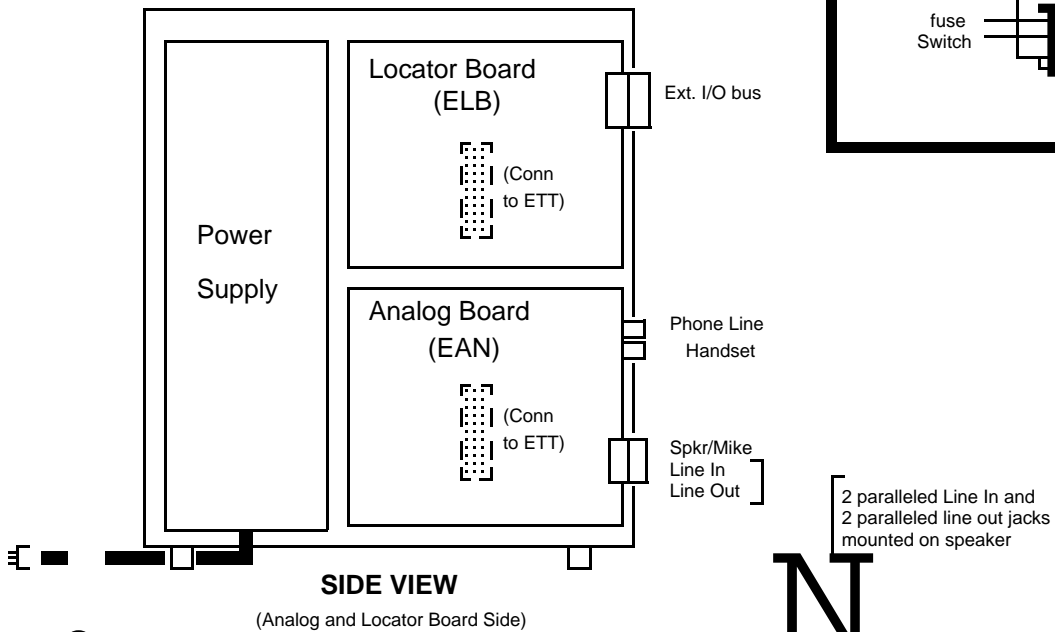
fuse
Switch

Locator Board
(ELB)

Ext. I/O bus

(Conn to ETT)

Power Supply

Analog Board
(EAN)

Phone Line
Handset

(Conn to ETT)

Spkr/Mike
Line In
Line Out

2 paralleled Line In and 2 paralleled line out jacks mounted on speaker

SIDE VIEW
(Analog and Locator Board Side)

N